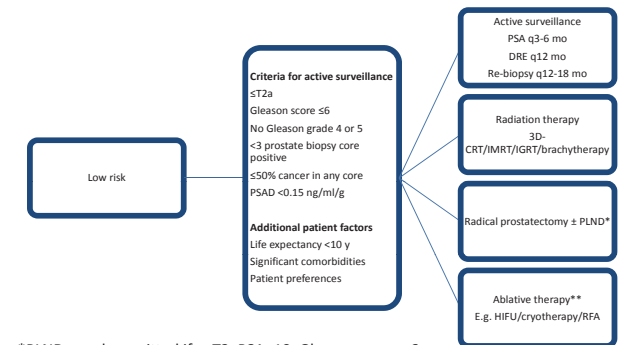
Low risk

**Criteria for active surveillance**
≤T2a
Gleason score ≤6
No Gleason grade 4 or 5
<3 prostate biopsy core positive
≤50% cancer in any core
PSAD <0.15 ng/ml/g

**Additional patient factors**
Life expectancy <10 y
Significant comorbidities
Patient preferences

Active surveillance
PSA q3-6 mo
DRE q12 mo
Re-biopsy q12-18 mo

Radiation therapy
3D-CRT/IMRT/IGRT/brachytherapy

Radical prostatectomy ± PLND*

Ablative therapy**
E.g. HIFU/cryotherapy/RFA

*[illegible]